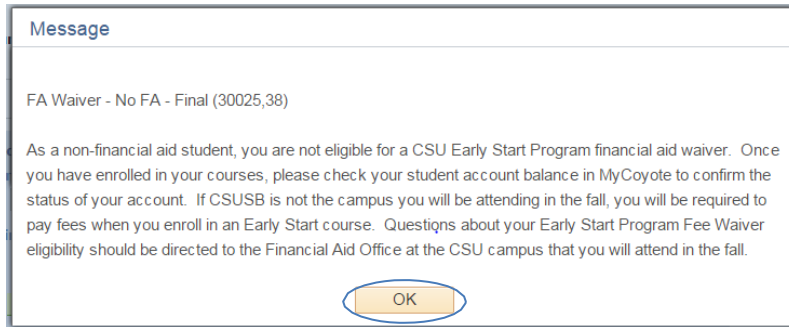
Message

FA Waiver - No FA - Final (30025,38)

As a non-financial aid student, you are not eligible for a CSU Early Start Program financial aid waiver. Once you have enrolled in your courses, please check your student account balance in MyCoyote to confirm the status of your account. If CSUSB is not the campus you will be attending in the fall, you will be required to pay fees when you enroll in an Early Start course. Questions about your Early Start Program Fee Waiver eligibility should be directed to the Financial Aid Office at the CSU campus that you will attend in the fall.

OK